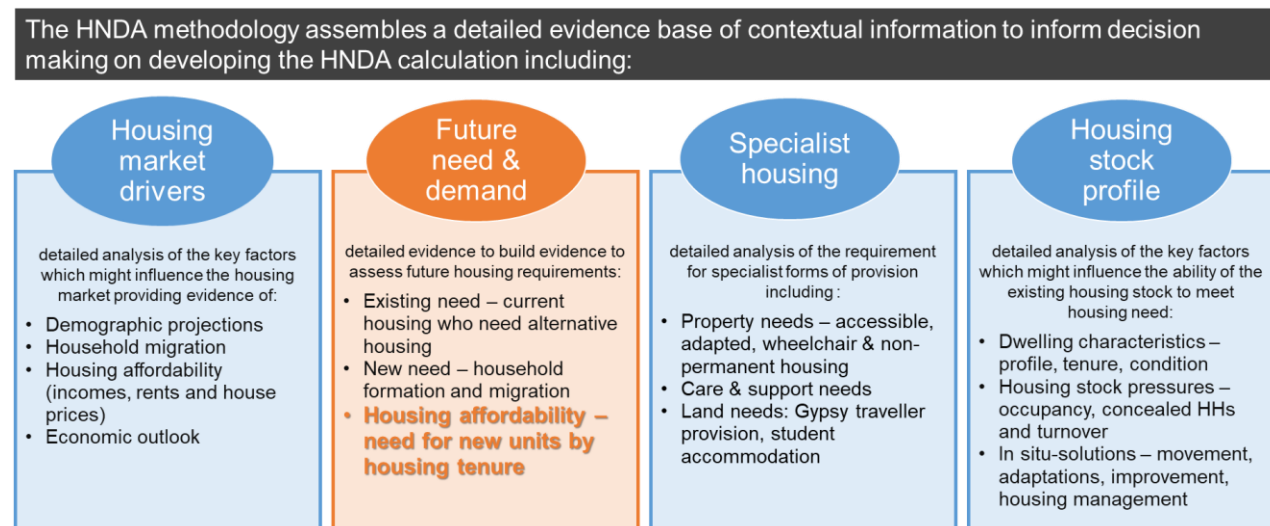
The HNDA methodology assembles a detailed evidence base of contextual information to inform decision making on developing the HNDA calculation including:

Housing market drivers

detailed analysis of the key factors which might influence the housing market providing evidence of:

- Demographic projections
- Household migration
- Housing affordability (incomes, rents and house prices)
- Economic outlook

Future need & demand

detailed evidence to build evidence to assess future housing requirements:

- Existing need – current housing who need alternative housing
- New need – household formation and migration
- Housing affordability – need for new units by housing tenure

Specialist housing

detailed analysis of the requirement for specialist forms of provision including :

- Property needs – accessible, adapted, wheelchair & non-permanent housing
- Care & support needs
- Land needs: Gypsy traveller provision, student accommodation

Housing stock profile

detailed analysis of the key factors which might influence the ability of the existing housing stock to meet housing need:

- Dwelling characteristics – profile, tenure, condition
- Housing stock pressures – occupancy, concealed HHs and turnover
- In situ-solutions – movement, adaptations, improvement, housing management